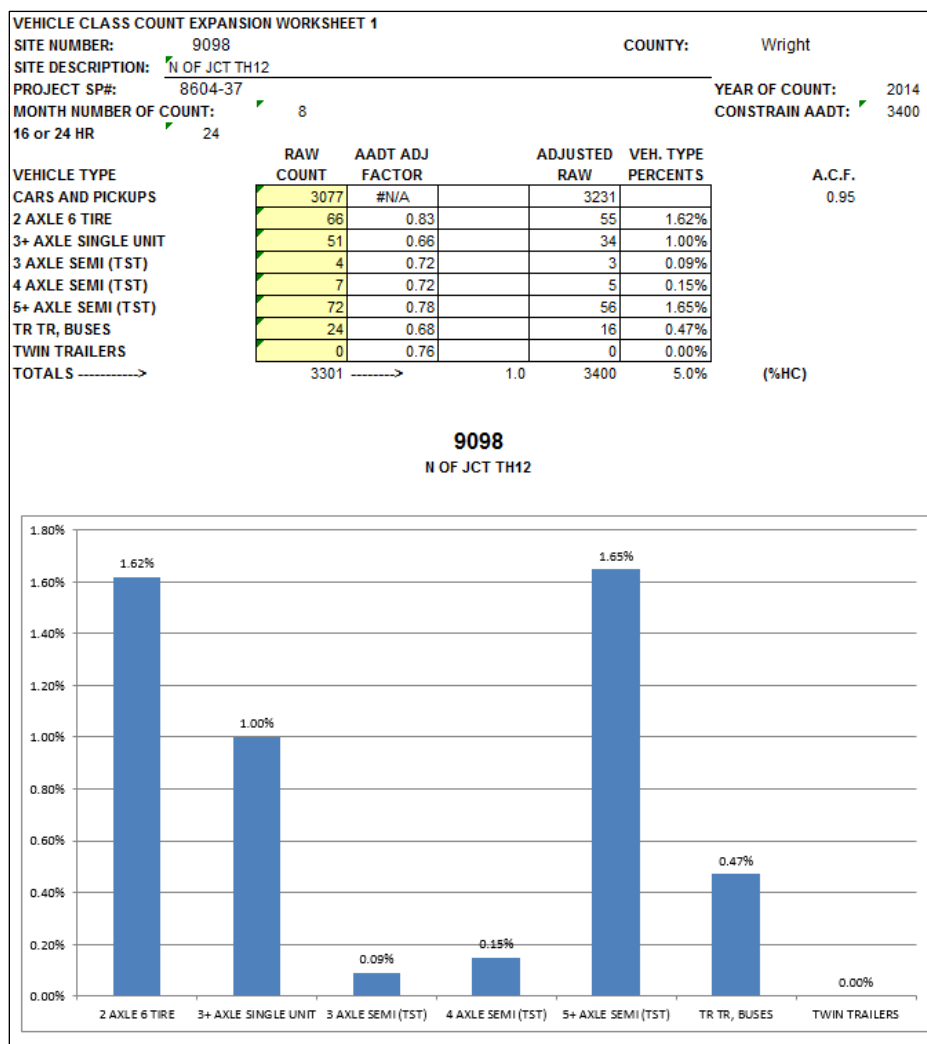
VEHICLE CLASS COUNT EXPANSION WORKSHEET 1
SITE NUMBER: 9098
COUNTY: Wright
SITE DESCRIPTION: N OF JCT TH12
PROJECT SP#: 8604-37
YEAR OF COUNT: 2014
MONTH NUMBER OF COUNT: 8
CONSTRAIN AADT: 3400
16 or 24 HR 24

| VEHICLE TYPE | RAW COUNT | AADT ADJ FACTOR | | ADJUSTED RAW | VEH. TYPE PERCENTS | A.C.F. |
|---|---|---|---|---|---|---|
| CARS AND PICKUPS | 3077 | #N/A | | 3231 | | 0.95 |
| 2 AXLE 6 TIRE | 66 | 0.83 | | 55 | 1.62% | |
| 3+ AXLE SINGLE UNIT | 51 | 0.66 | | 34 | 1.00% | |
| 3 AXLE SEMI (TST) | 4 | 0.72 | | 3 | 0.09% | |
| 4 AXLE SEMI (TST) | 7 | 0.72 | | 5 | 0.15% | |
| 5+ AXLE SEMI (TST) | 72 | 0.78 | | 56 | 1.65% | |
| TR TR, BUSES | 24 | 0.68 | | 16 | 0.47% | |
| TWIN TRAILERS | 0 | 0.76 | | 0 | 0.00% | |
| TOTALS -----------> | 3301 | --------> | 1.0 | 3400 | 5.0% | (%HC) |

9098
N OF JCT TH12

1.80%
1.60%
1.40%
1.20%
1.00%
0.80%
0.60%
0.40%
0.20%
0.00%

1.62%
1.00%
0.09%
0.15%
1.65%
0.47%
0.00%

2 AXLE 6 TIRE
3+ AXLE SINGLE UNIT
3 AXLE SEMI (TST)
4 AXLE SEMI (TST)
5+ AXLE SEMI (TST)
TR TR, BUSES
TWIN TRAILERS